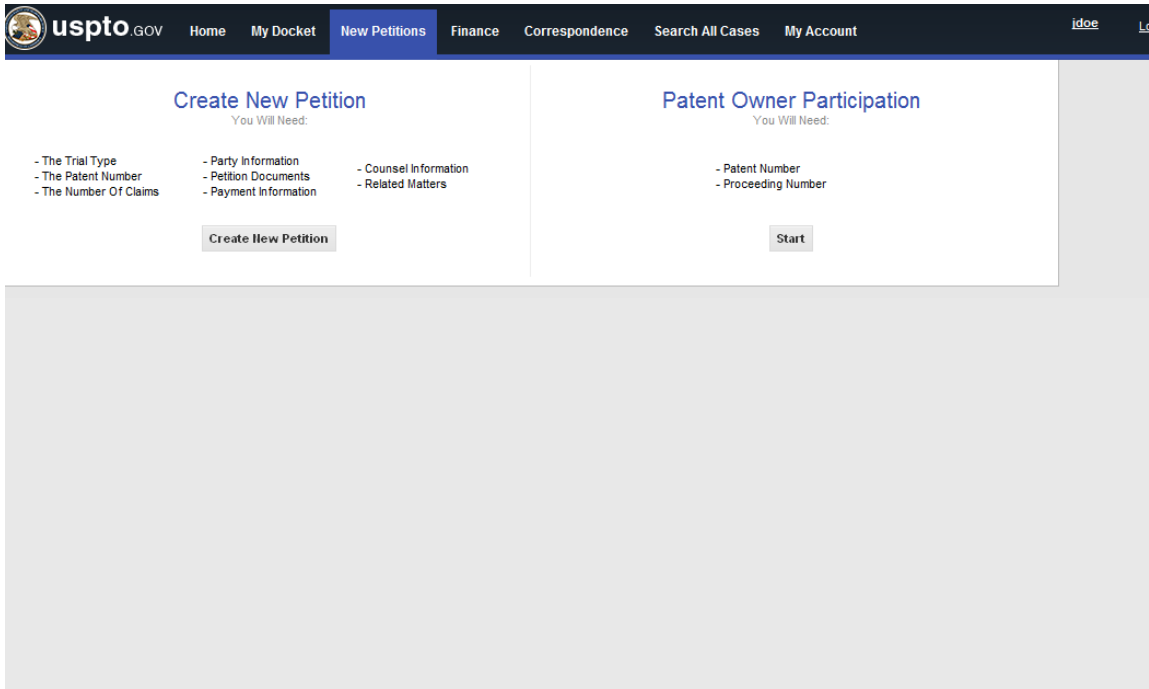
uspto.GOV Home My Docket New Petitions Finance Correspondence Search All Cases My Account jdoe Lo

Create New Petition
You Will Need:

- The Trial Type
- The Patent Number
- The Number Of Claims

- Party Information
- Petition Documents
- Payment Information

- Counsel Information
- Related Matters

Create New Petition

Patent Owner Participation
You Will Need:

- Patent Number
- Proceeding Number

Start